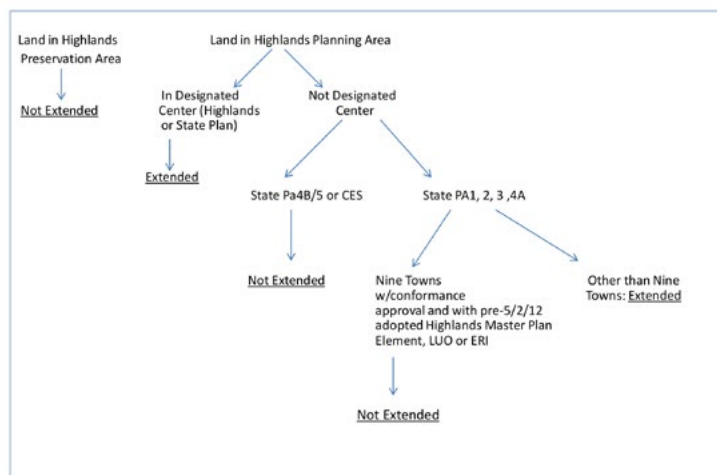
Land in Highlands Preservation Area

Not Extended

Land in Highlands Planning Area

In Designated Center (Highlands or State Plan)

Not Designated Center

Extended

State Pa4B/5 or CES

State PA1, 2, 3 ,4A

Not Extended

Nine Towns w/conformance approval and with pre-5/2/12 adopted Highlands Master Plan Element, LUO or ERI

Other than Nine Towns: Extended

Not Extended